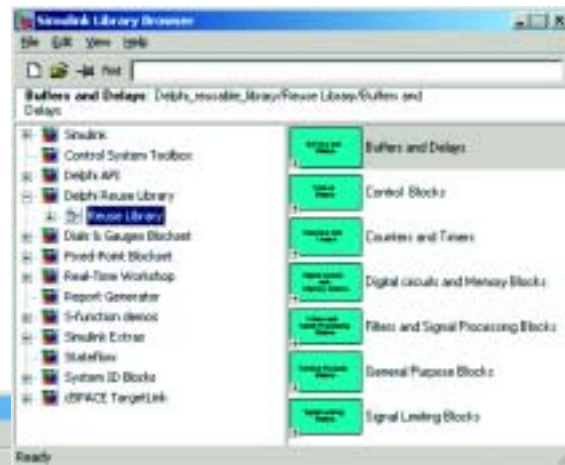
Simulink Library Browser

File Edit View Help

Find

Buffers and Delays: Delphi_reusable_library/Reuse Library/Buffers and Delays

Simulink
Control System Toolbox
Delphi API
Delphi Reuse Library
Reuse Library
Dials & Gauges Blockset
Fixed-Point Blockset
Real-Time Workshop
Report Generator
S-function demos
Simulink Extras
Stateflow
System ID Blocks
dSPACE TargetLink

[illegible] Buffers and Delays
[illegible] Control Blocks
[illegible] Counters and Timers
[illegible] Digital circuits and Memory Blocks
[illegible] Filters and Signal Processing Blocks
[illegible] General Purpose Blocks
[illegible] Signal Limiting Blocks

Ready